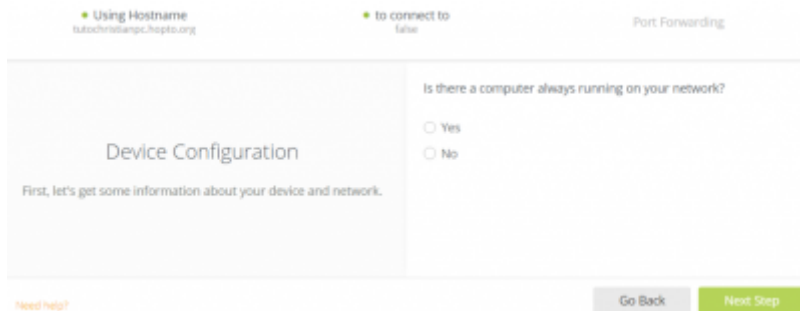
• Using Hostname
tutochristianpc.hopto.org

• to connect to
false

Port Forwarding

Device Configuration

First, let's get some information about your device and network.

Is there a computer always running on your network?

Yes

No

Need help?

Go Back

Next Step